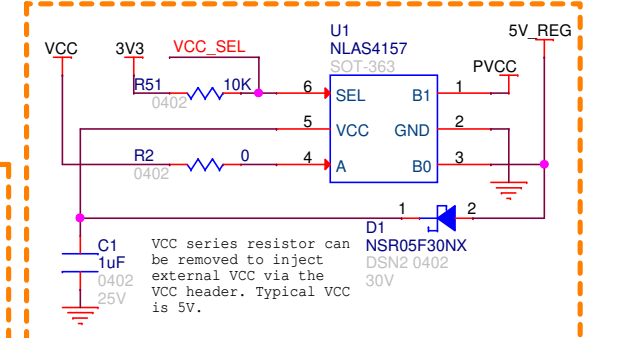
VCC
3V3
VCC_SEL
U1
NLAS4157
SOT-363
5V_REG
PVCC
R51
10K
0402
6
SEL
B1
1
5
VCC
GND
2
R2
0
0402
4
A
B0
3
D1
1
2
NSR05F30NX
DSN2 0402
30V
C1
1uF
0402
25V
VCC series resistor can be removed to inject external VCC via the VCC header. Typical VCC is 5V.